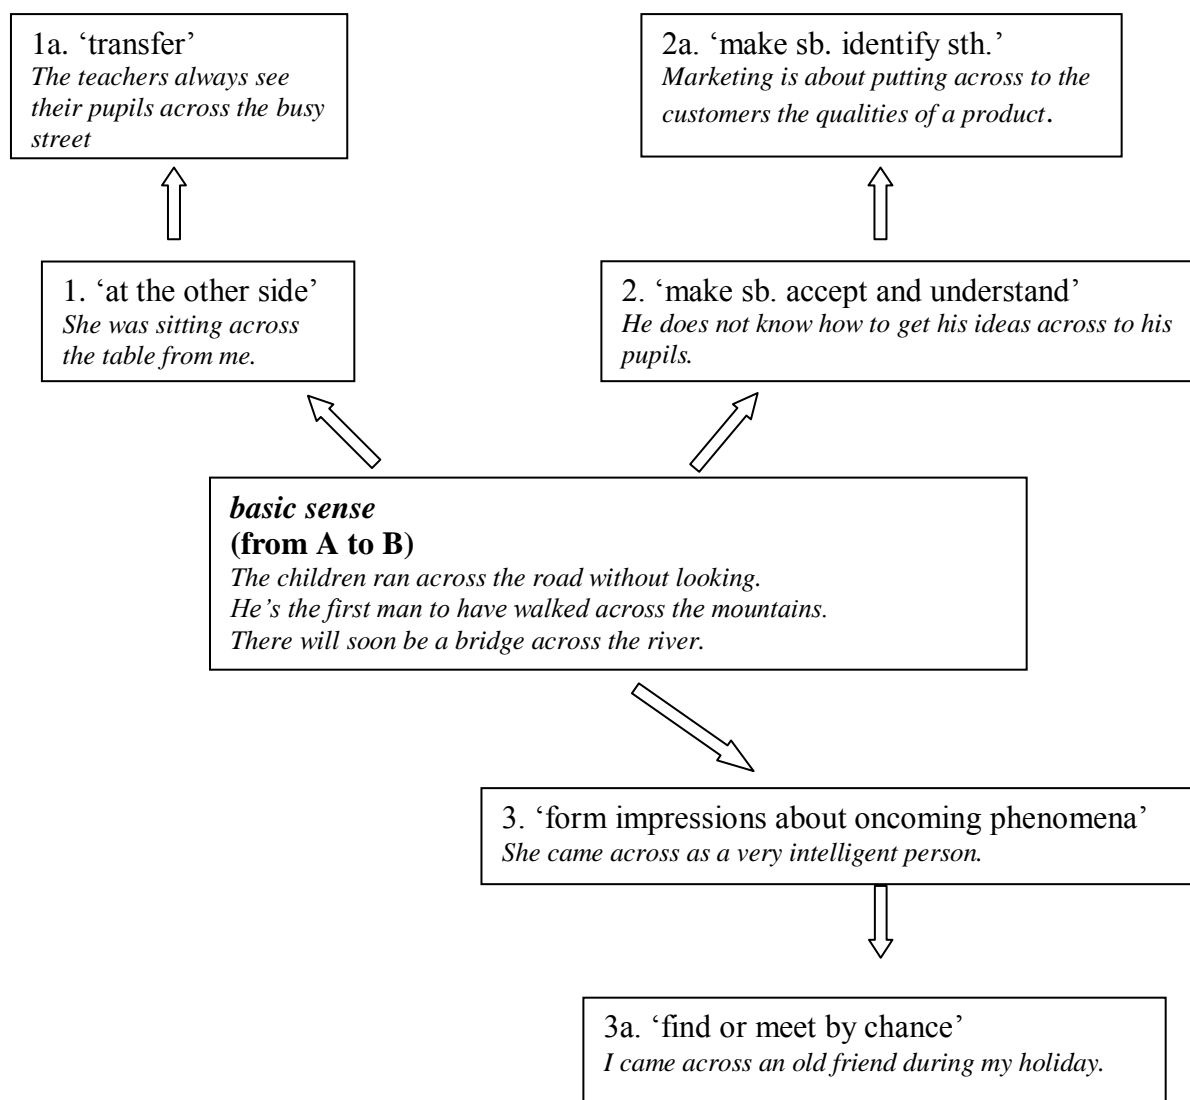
1a. ‘transfer’
*The teachers always see their pupils across the busy street*

2a. ‘make sb. identify sth.’
*Marketing is about putting across to the customers the qualities of a product.*

1. ‘at the other side’
*She was sitting across the table from me.*

2. ‘make sb. accept and understand’
*He does not know how to get his ideas across to his pupils.*

***basic sense***
**(from A to B)**
*The children ran across the road without looking.*
*He’s the first man to have walked across the mountains.*
*There will soon be a bridge across the river.*

3. ‘form impressions about oncoming phenomena’
*She came across as a very intelligent person.*

3a. ‘find or meet by chance’
*I came across an old friend during my holiday.*